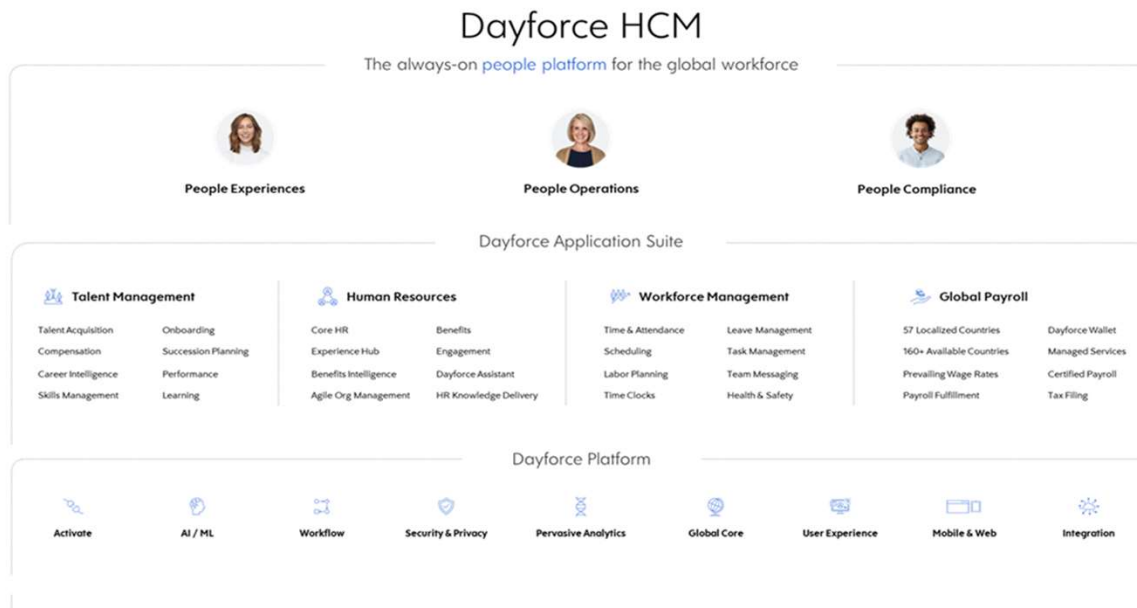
Dayforce HCM

The always-on people platform for the global workforce

People Experiences

People Operations

People Compliance

Dayforce Application Suite

Talent Management

Talent Acquisition
Onboarding
Compensation
Succession Planning
Career Intelligence
Performance
Skills Management
Learning

Human Resources

Core HR
Benefits
Experience Hub
Engagement
Benefits Intelligence
Dayforce Assistant
Agile Org Management
HR Knowledge Delivery

Workforce Management

Time & Attendance
Leave Management
Scheduling
Task Management
Labor Planning
Team Messaging
Time Clocks
Health & Safety

Global Payroll

57 Localized Countries
Dayforce Wallet
160+ Available Countries
Managed Services
Prevailing Wage Rates
Certified Payroll
Payroll Fulfillment
Tax Filing

Dayforce Platform

Activate
AI / ML
Workflow
Security & Privacy
Pervasive Analytics
Global Core
User Experience
Mobile & Web
Integration